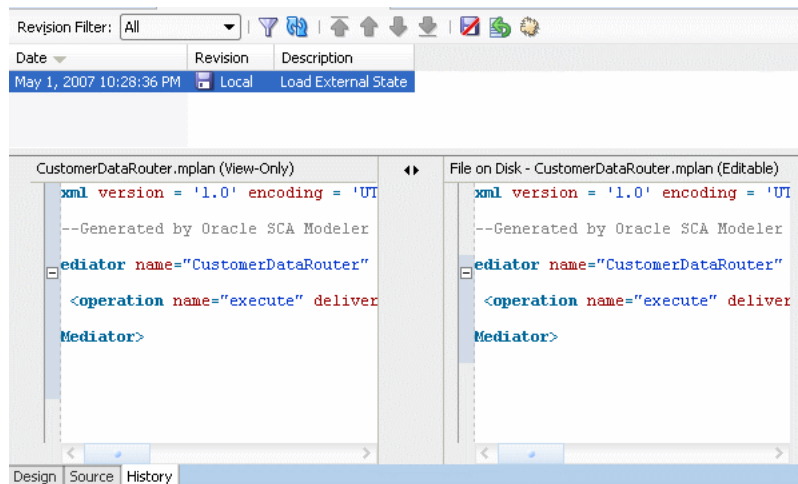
Revision Filter: All

| Date | Revision | Description |
|---|---|---|
| May 1, 2007 10:28:36 PM | Local | Load External State |

CustomerDataRouter.mplan (View-Only)

xml version = '1.0' encoding = 'UT
--Generated by Oracle SCA Modeler
ediator name="CustomerDataRouter"
<operation name="execute" deliver
Mediator>

File on Disk - CustomerDataRouter.mplan (Editable)

xml version = '1.0' encoding = 'UT
--Generated by Oracle SCA Modeler
ediator name="CustomerDataRouter"
<operation name="execute" deliver
Mediator>

Design Source History